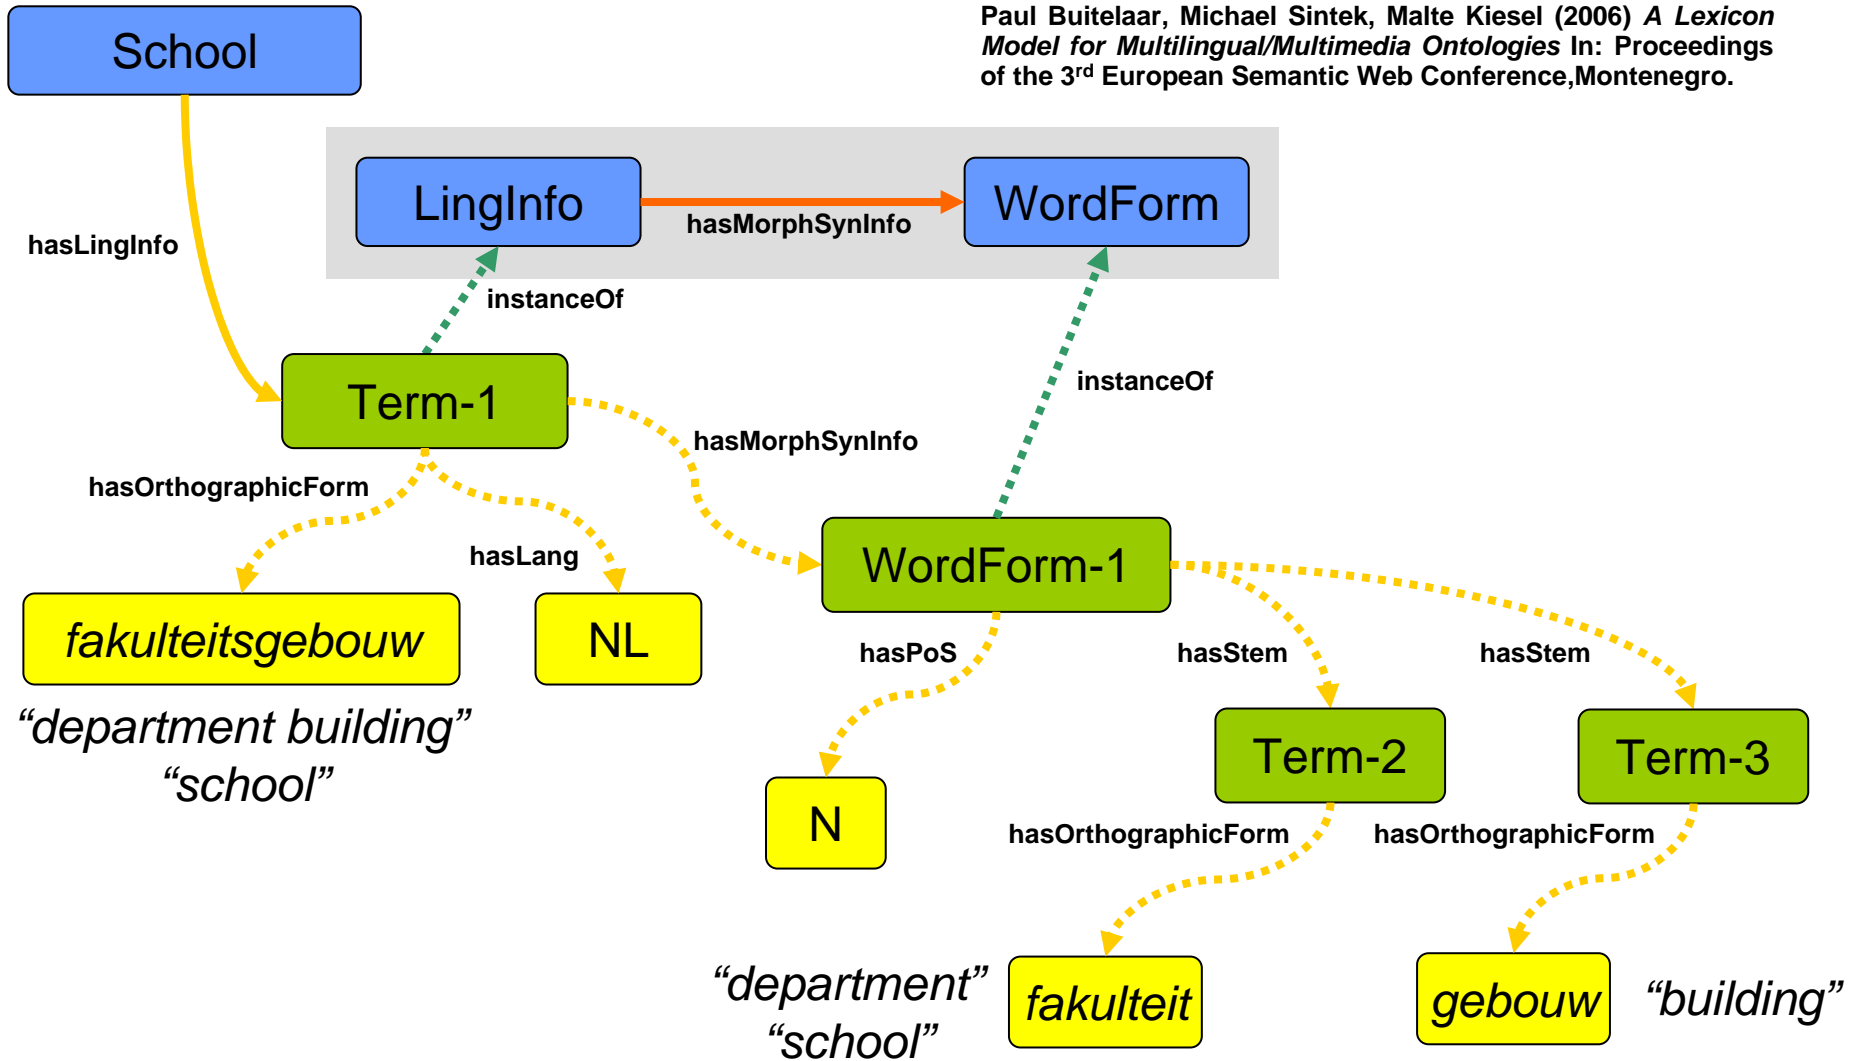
Paul Buitelaar, Michael Sintek, Malte Kiesel (2006) *A Lexicon Model for Multilingual/Multimedia Ontologies* In: Proceedings of the 3$^{rd}$ European Semantic Web Conference,Montenegro.

School

hasLingInfo

LingInfo

hasMorphSynInfo

WordForm

instanceOf

instanceOf

Term-1

hasMorphSynInfo

hasOrthographicForm

hasLang

WordForm-1

fakulteitsgebouw

NL

"department building"
"school"

hasPoS

hasStem

hasStem

Term-2

Term-3

N

hasOrthographicForm

hasOrthographicForm

"department"
"school"

fakulteit

gebouw

"building"